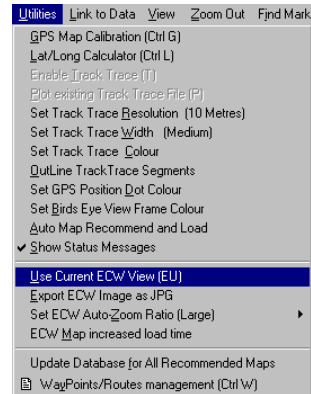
Utilities Link to Data View Zoom Out Find Mark

GPS Map Calibration (Ctrl G)
Lat/Long Calculator (Ctrl L)
Enable Track Trace (T)
Plot existing Track Trace File (P)
Set Track Trace Resolution (10 Metres)
Set Track Trace Width (Medium)
Set Track Trace Colour
OutLine TrackTrace Segments
Set GPS Position Dot Colour
Set Birds Eye View Frame Colour
Auto Map Recommend and Load
✔ Show Status Messages

Use Current ECW View (EU)
Export ECW Image as JPG
Set ECW Auto-Zoom Ratio (Large)
ECW Map increased load time

Update Database for All Recommended Maps
WayPoints/Routes management (Ctrl W)